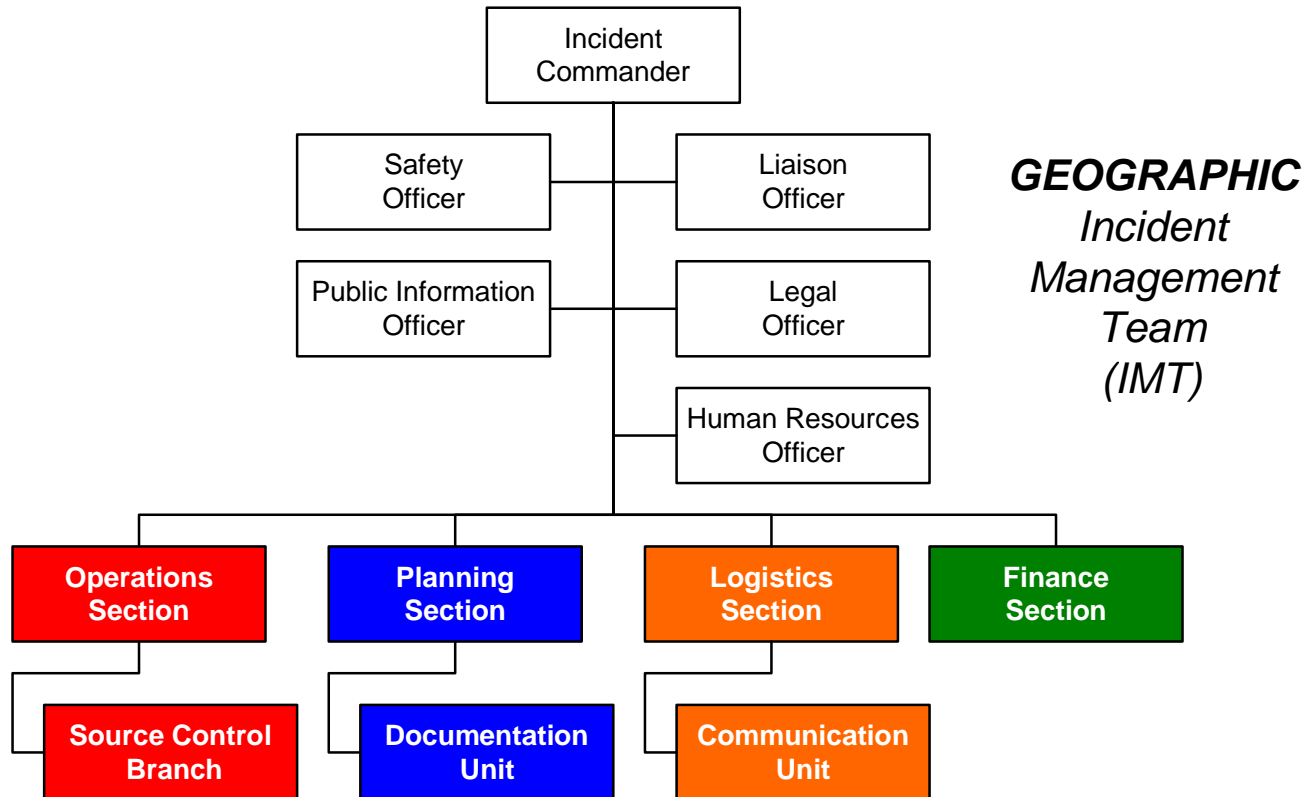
Incident Commander

Safety Officer

Liaison Officer

Public Information Officer

Legal Officer

Human Resources Officer

GEOGRAPHIC Incident Management Team (IMT)

Operations Section

Planning Section

Logistics Section

Finance Section

Source Control Branch

Documentation Unit

Communication Unit